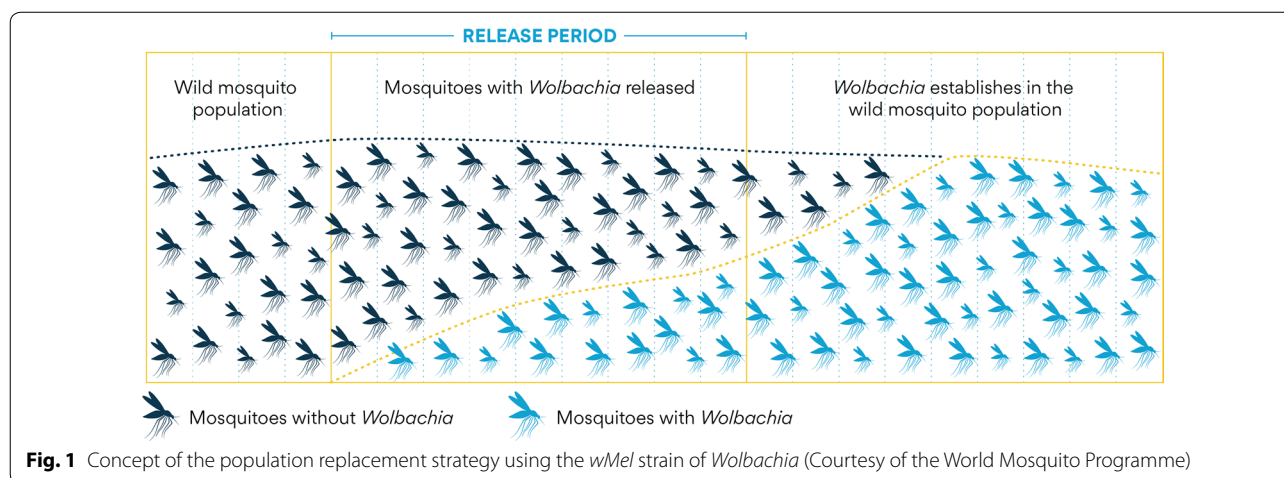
RELEASE PERIOD

Wild mosquito population

Mosquitoes with *Wolbachia* released

*Wolbachia* establishes in the wild mosquito population

Mosquitoes without *Wolbachia*

Mosquitoes with *Wolbachia*

**Fig. 1** Concept of the population replacement strategy using the *wMel* strain of *Wolbachia* (Courtesy of the World Mosquito Programme)